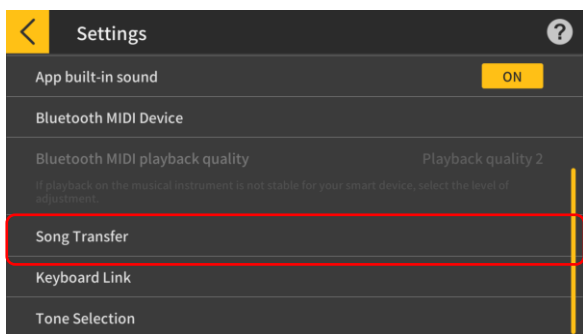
Settings

?

App built-in sound

ON

Bluetooth MIDI Device

Bluetooth MIDI playback quality

Playback quality 2

If playback on the musical instrument is not stable for your smart device, select the level of adjustment.

Song Transfer

Keyboard Link

Tone Selection